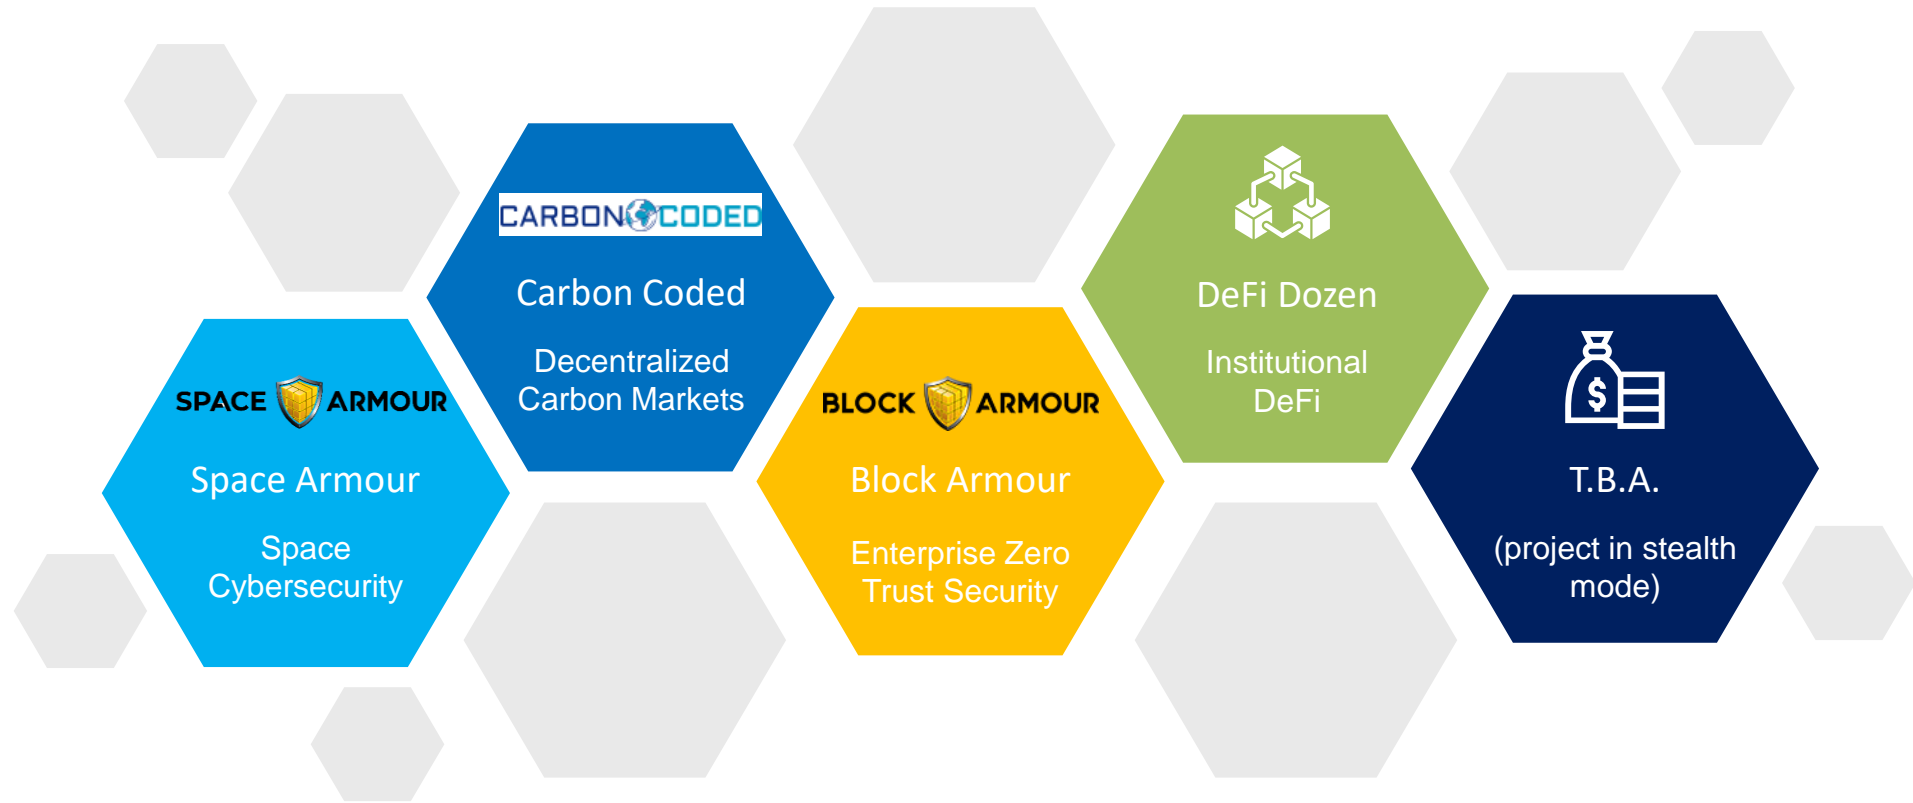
SPACE ARMOUR

Space Armour

Space Cybersecurity

CARBON CODED

Carbon Coded

Decentralized Carbon Markets

BLOCK ARMOUR

Block Armour

Enterprise Zero Trust Security

DeFi Dozen

Institutional DeFi

T.B.A.

(project in stealth mode)